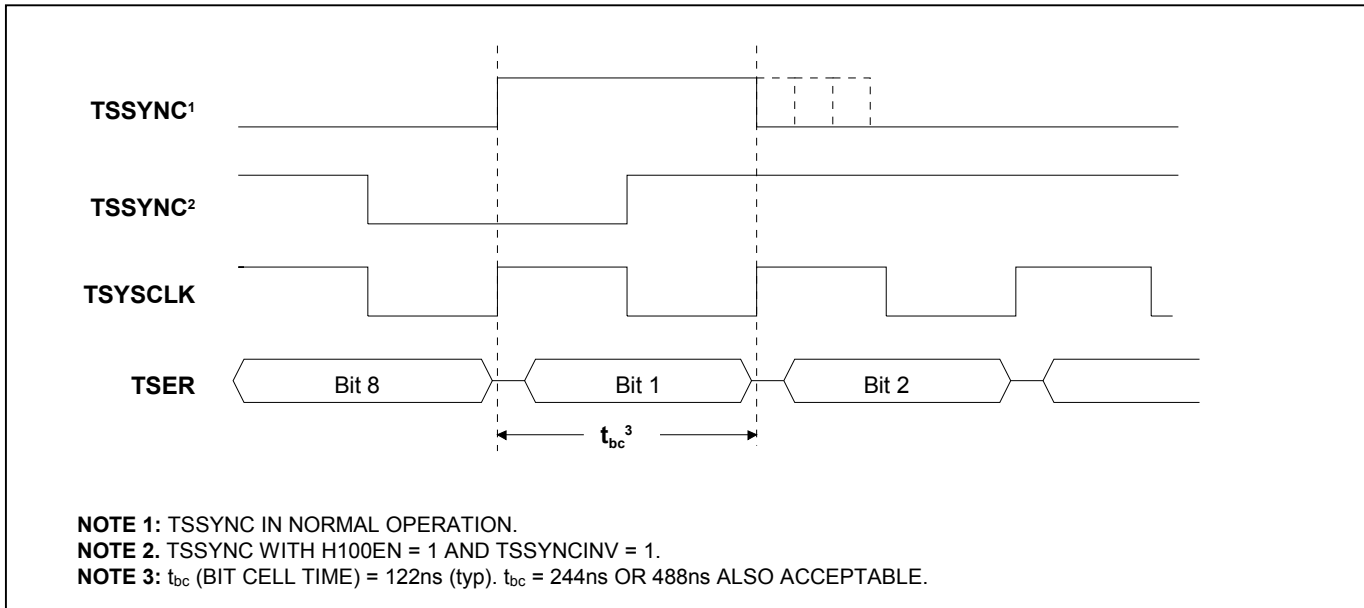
TSSYNC$^1$

TSSYNC$^2$

TSYSCLK

TSER

Bit 8

Bit 1

Bit 2

$t_{bc}{}^3$

**NOTE 1:** TSSYNC IN NORMAL OPERATION.
**NOTE 2.** TSSYNC WITH H100EN = 1 AND TSSYNCINV = 1.
**NOTE 3:** $t_{bc}$ (BIT CELL TIME) = 122ns (typ). $t_{bc}$ = 244ns OR 488ns ALSO ACCEPTABLE.